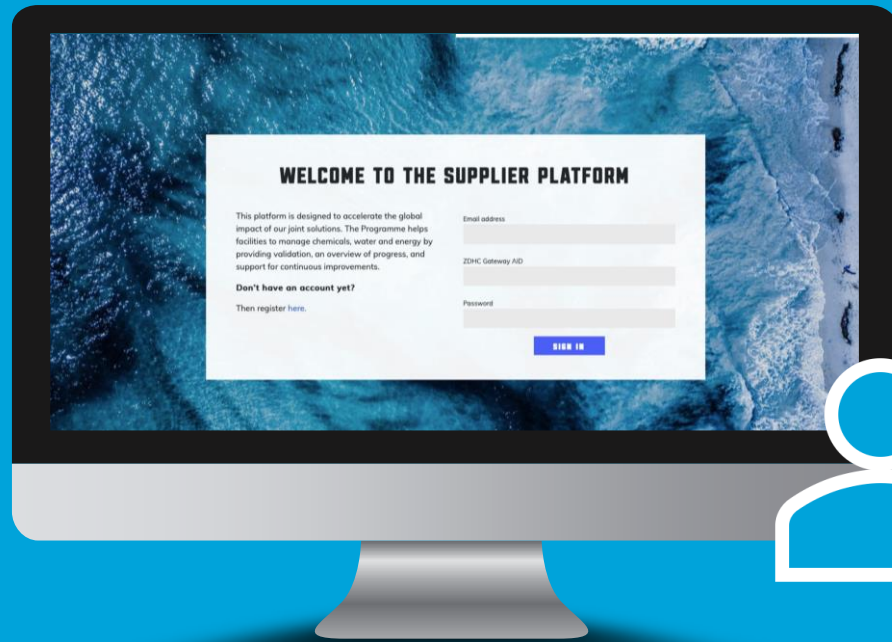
WELCOME TO THE SUPPLIER PLATFORM

This platform is designed to accelerate the global impact of our joint solutions. The Programme helps facilities to manage chemicals, water and energy by providing validation, an overview of progress, and support for continuous improvements.

Don't have an account yet?

Then register here.

Email address

ZDHC Gateway AID

Password

SIGN IN